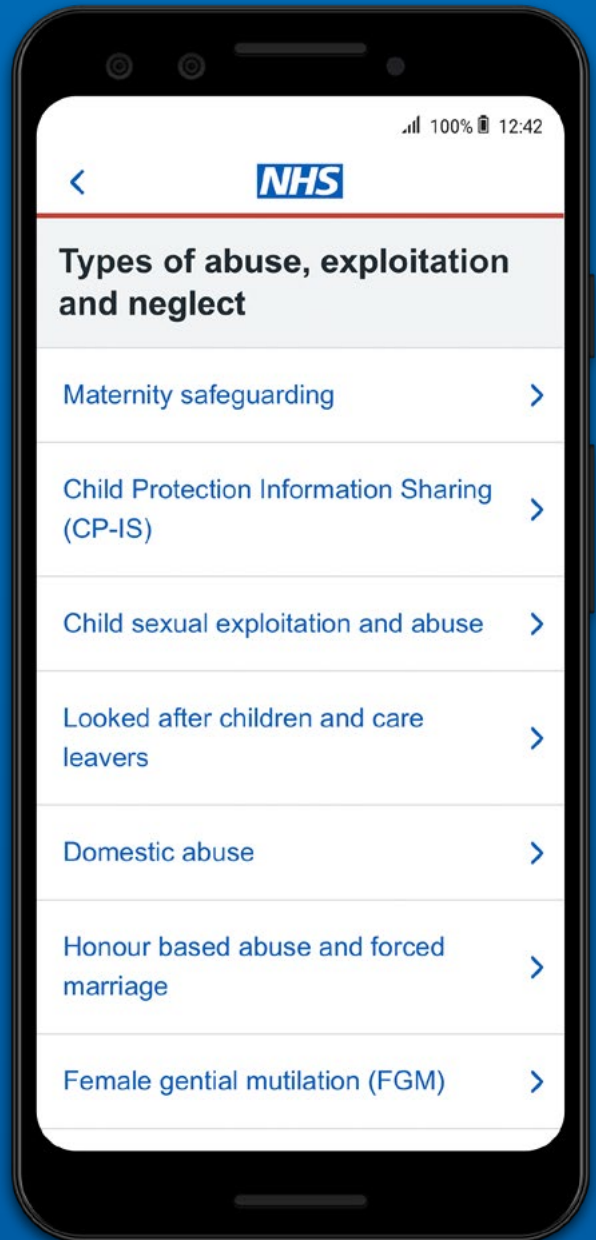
100% 12:42

NHS

Types of abuse, exploitation and neglect

Maternity safeguarding

Child Protection Information Sharing (CP-IS)

Child sexual exploitation and abuse

Looked after children and care leavers

Domestic abuse

Honour based abuse and forced marriage

Female gential mutilation (FGM)